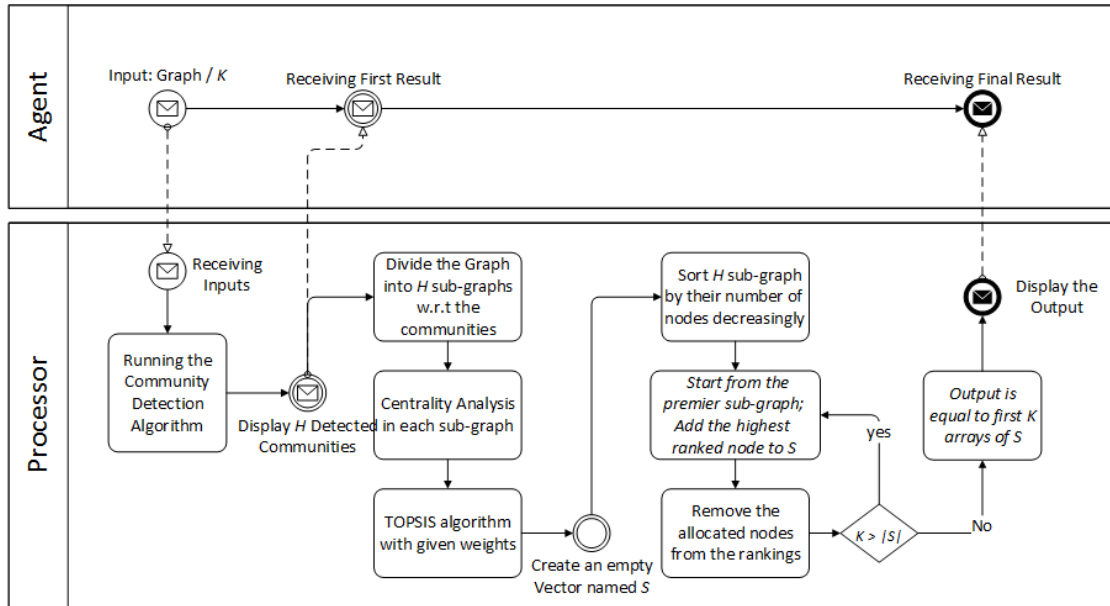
Agent

Input: Graph / K

Receiving First Result

Receiving Final Result

Processor

Receiving Inputs

Running the Community Detection Algorithm

Display H Detected Communities

Divide the Graph into H sub-graphs w.r.t the communities

Centrality Analysis in each sub-graph

TOPSIS algorithm with given weights

Create an empty Vector named S

Sort H sub-graph by their number of nodes decreasingly

Start from the premier sub-graph; Add the highest ranked node to S

Remove the allocated nodes from the rankings

$K > |S|$

yes

No

Output is equal to first K arrays of S

Display the Output